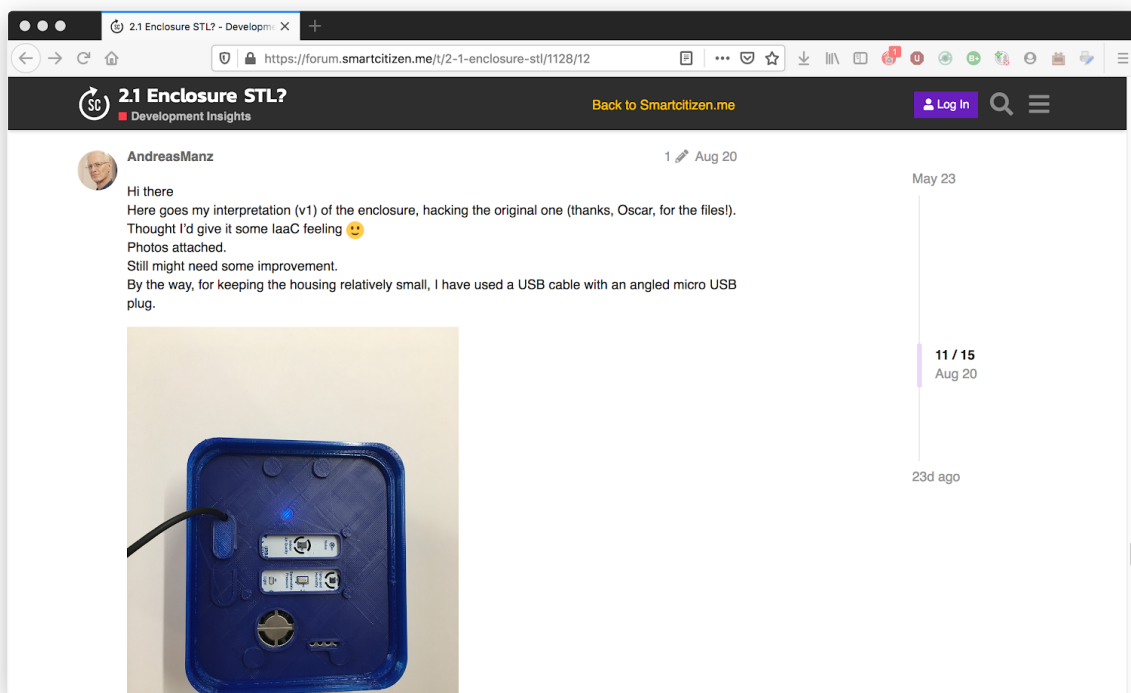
2.1 Enclosure STL? - Developme ×
+
https://forum.smartcitizen.me/t/2-1-enclosure-stl/1128/12
•••
1

2.1 Enclosure STL?
Development Insights
Back to Smartcitizen.me
Log In

AndreasManz
1 Aug 20

Hi there
Here goes my interpretation (v1) of the enclosure, hacking the original one (thanks, Oscar, for the files!).
Thought I'd give it some IaaC feeling 🙂
Photos attached.
Still might need some improvement.
By the way, for keeping the housing relatively small, I have used a USB cable with an angled micro USB plug.

May 23
11 / 15
Aug 20
23d ago